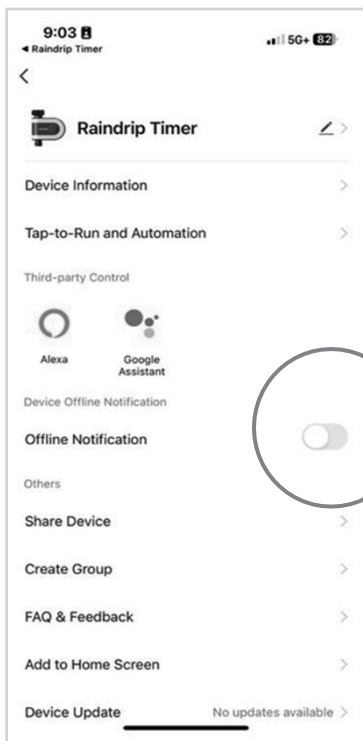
9:03
◂ Raindrip Timer
5G+ 82

<

Raindrip Timer

Device Information

Tap-to-Run and Automation

Third-party Control

Alexa

Google Assistant

Device Offline Notification

Offline Notification

Others

Share Device

Create Group

FAQ & Feedback

Add to Home Screen

Device Update
No updates available